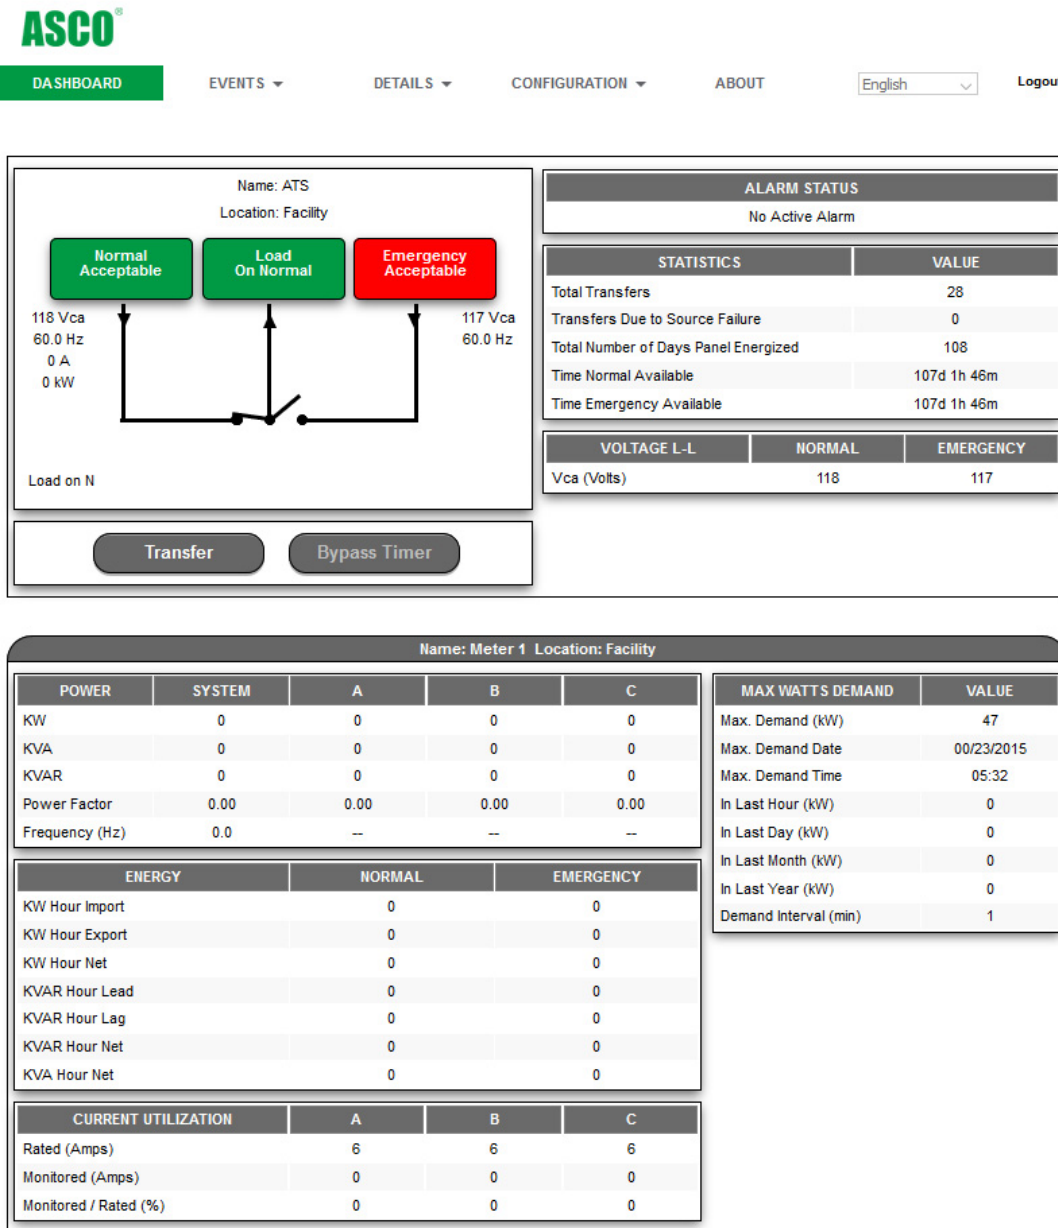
ASCO®

DASHBOARD EVENTS DETAILS CONFIGURATION ABOUT English Logou

Name: ATS
Location: Facility

Normal Acceptable
Load On Normal
Emergency Acceptable

118 Vca
60.0 Hz
0 A
0 kW

117 Vca
60.0 Hz

Load on N

Transfer Bypass Timer

| ALARM STATUS |
|---|
| No Active Alarm |

| STATISTICS | VALUE |
|---|---|
| Total Transfers | 28 |
| Transfers Due to Source Failure | 0 |
| Total Number of Days Panel Energized | 108 |
| Time Normal Available | 107d 1h 46m |
| Time Emergency Available | 107d 1h 46m |

| VOLTAGE L-L | NORMAL | EMERGENCY |
|---|---|---|
| Vca (Volts) | 118 | 117 |

Name: Meter 1 Location: Facility

| POWER | SYSTEM | A | B | C |
|---|---|---|---|---|
| KW | 0 | 0 | 0 | 0 |
| KVA | 0 | 0 | 0 | 0 |
| KVAR | 0 | 0 | 0 | 0 |
| Power Factor | 0.00 | 0.00 | 0.00 | 0.00 |
| Frequency (Hz) | 0.0 | -- | -- | -- |

| MAX WATTS DEMAND | VALUE |
|---|---|
| Max. Demand (kW) | 47 |
| Max. Demand Date | 00/23/2015 |
| Max. Demand Time | 05:32 |
| In Last Hour (kW) | 0 |
| In Last Day (kW) | 0 |
| In Last Month (kW) | 0 |
| In Last Year (kW) | 0 |
| Demand Interval (min) | 1 |

| ENERGY | NORMAL | EMERGENCY |
|---|---|---|
| KW Hour Import | 0 | 0 |
| KW Hour Export | 0 | 0 |
| KW Hour Net | 0 | 0 |
| KVAR Hour Lead | 0 | 0 |
| KVAR Hour Lag | 0 | 0 |
| KVAR Hour Net | 0 | 0 |
| KVA Hour Net | 0 | 0 |

| CURRENT UTILIZATION | A | B | C |
|---|---|---|---|
| Rated (Amps) | 6 | 6 | 6 |
| Monitored (Amps) | 0 | 0 | 0 |
| Monitored / Rated (%) | 0 | 0 | 0 |